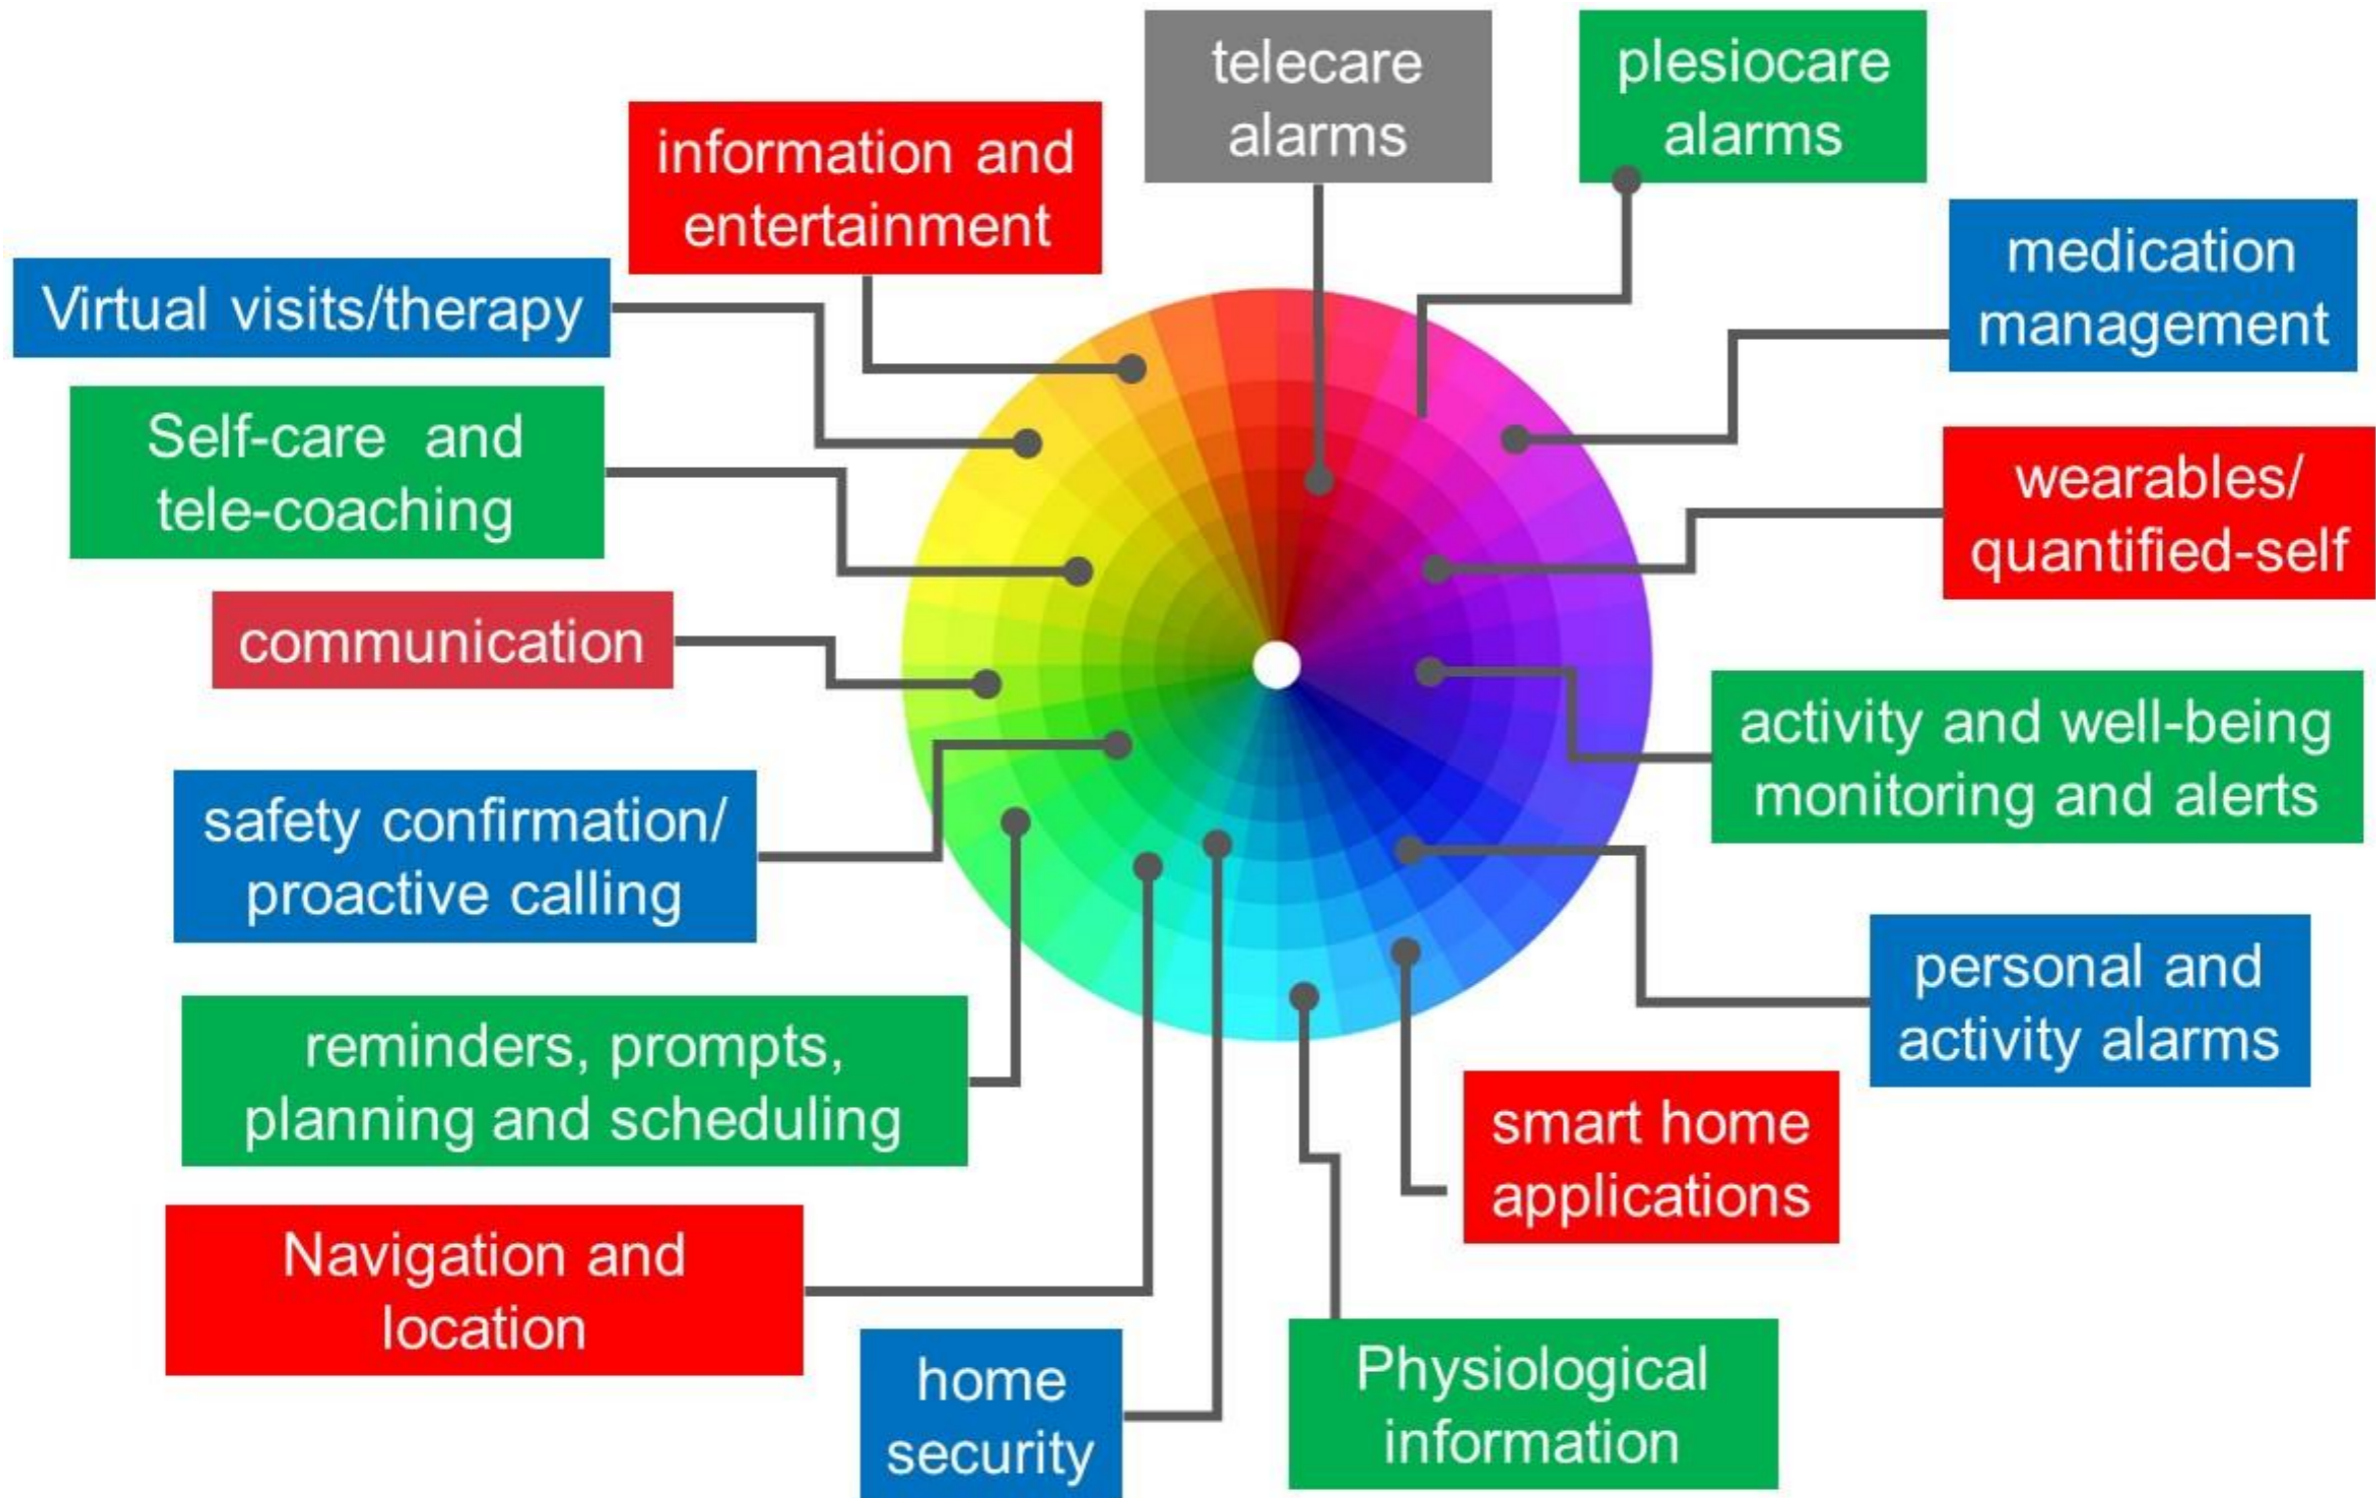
telecare alarms

plesiocare alarms

information and entertainment

medication management

Virtual visits/therapy

Self-care and tele-coaching

wearables/ quantified-self

communication

activity and well-being monitoring and alerts

safety confirmation/ proactive calling

personal and activity alarms

reminders, prompts, planning and scheduling

smart home applications

Navigation and location

home security

Physiological information